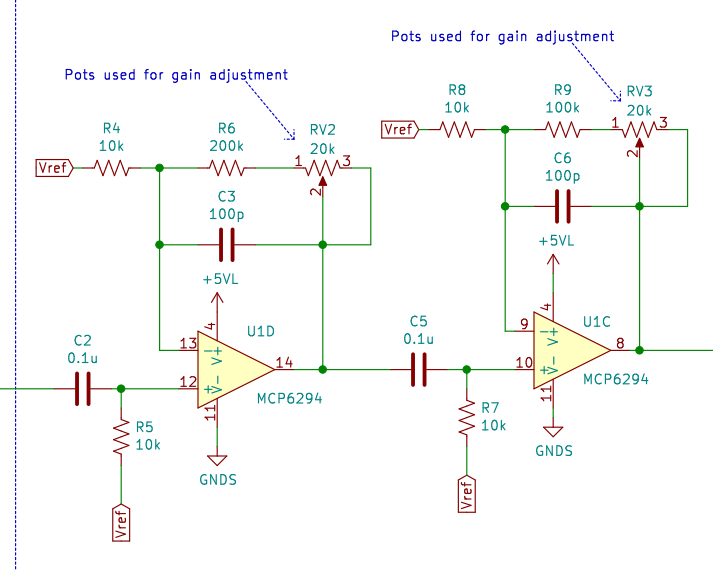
Pots used for gain adjustment

Pots used for gain adjustment

R4
10k
Vref
R6
200k
RV2
20k
1
3
2
C3
100p
+5VL
4
U1D
13
12
11
14
MCP6294
GNDS
C2
0.1u
R5
10k
Vref

R8
10k
Vref
R9
100k
RV3
20k
1
3
2
C6
100p
+5VL
4
U1C
9
10
11
8
MCP6294
GNDS
C5
0.1u
R7
10k
Vref